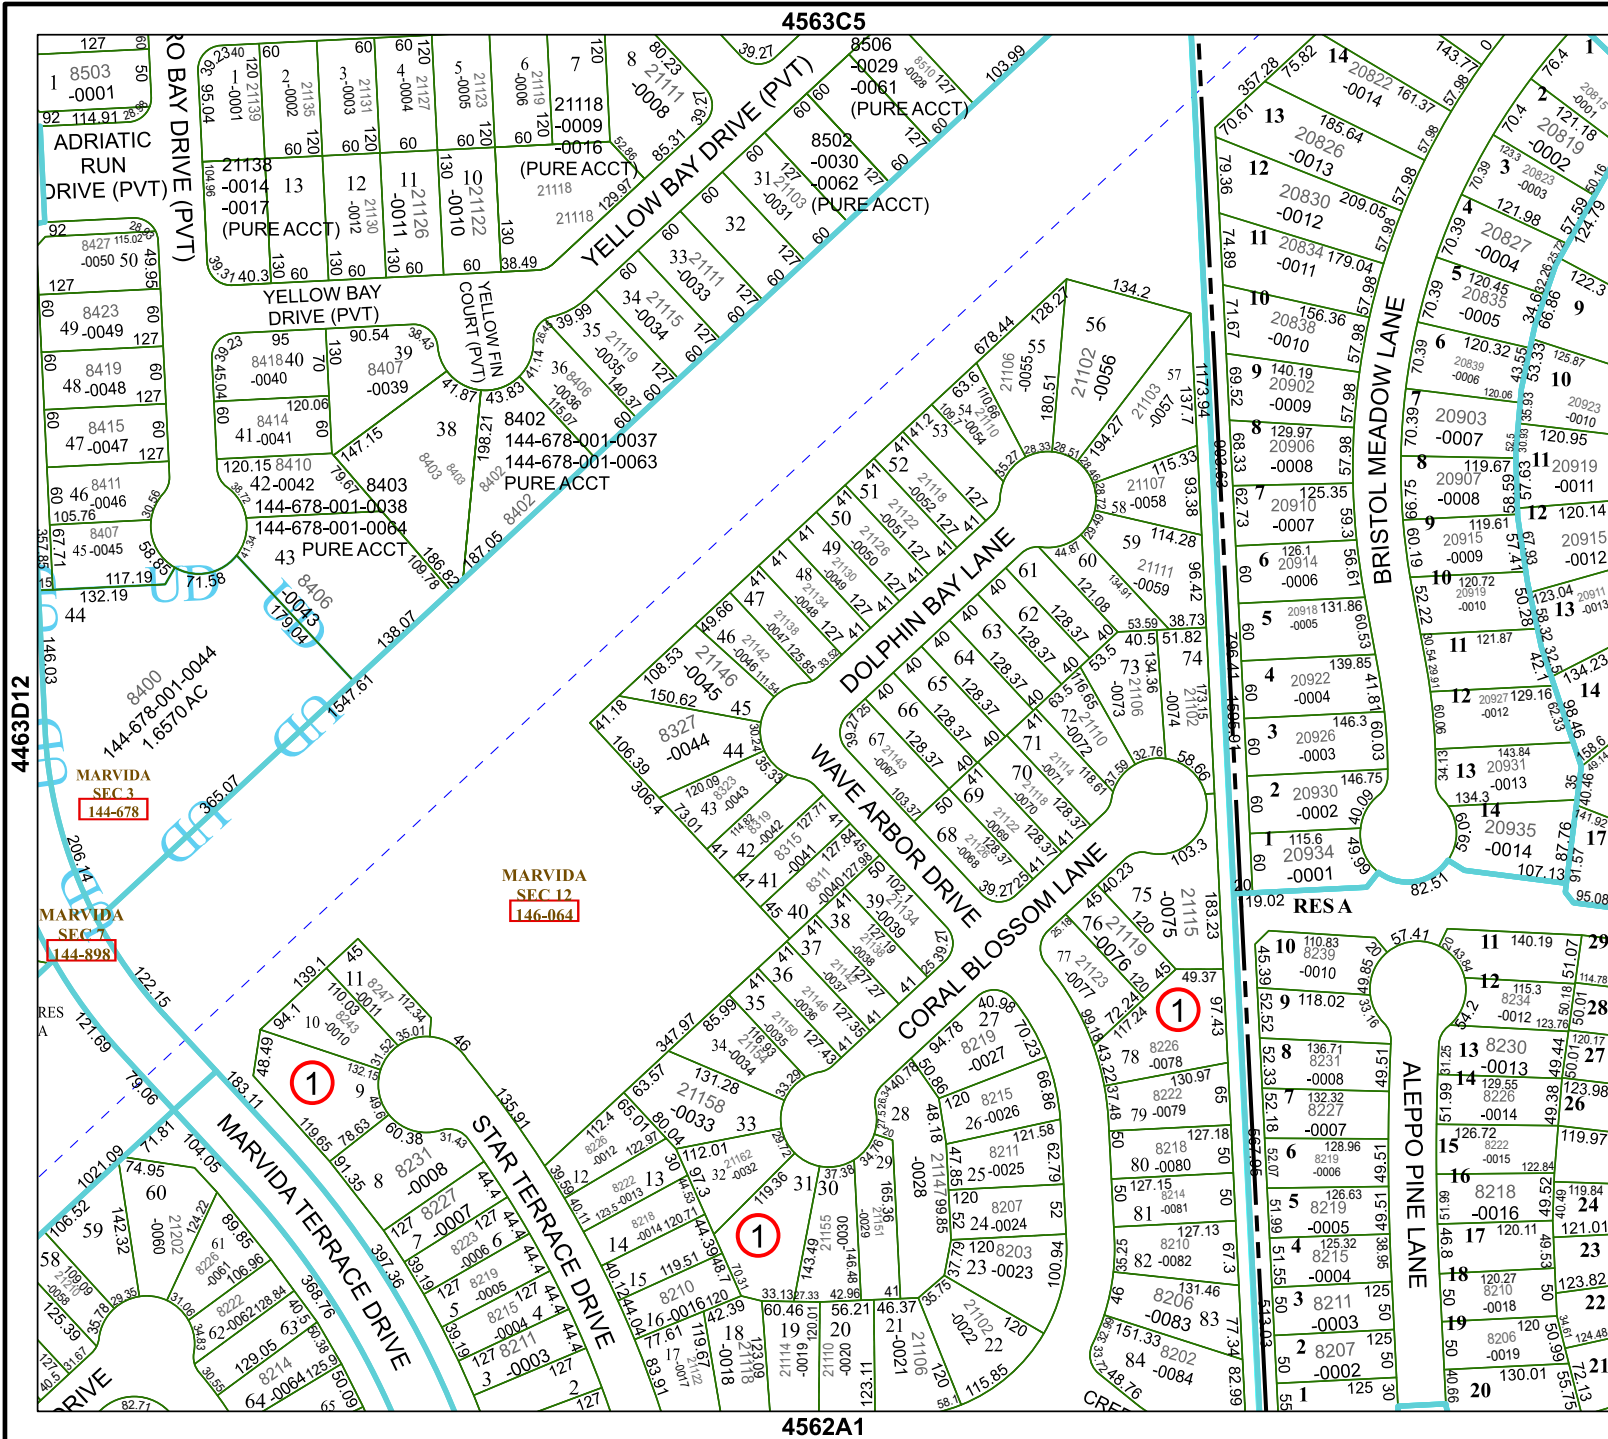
4563C5

4463D12

4562A1

ADRIATIC RUN DRIVE (PVT)

YELLOW BAY DRIVE (PVT)

YELLOW BAY DRIVE (PVT)

YELLOW FIN COURT (PVT)

8402
144-678-001-0037
144-678-001-0063
PURE ACCT

8403
144-678-001-0038
144-678-001-0064
PURE ACCT

8400
144-678-001-0044
1.6570 AC

MARVIDA SEC 3
144-678

MARVIDA SEC 12
146-064

MARVIDA SEC 7
144-898

DOLPHIN BAY LANE

WAVE ARBOR DRIVE

CORAL BLOSSOM LANE

STAR TERRACE DRIVE

MARVIDA TERRACE DRIVE

BRISTOL MEADOW LANE

ALEPPO PINE LANE

RES A

RES A

8506
-0029
-0061
(PURE ACCT)

8502
-0030
-0062
(PURE ACCT)

21118
-0009
-0016
(PURE ACCT)

21138
-0014
-0017
(PURE ACCT)

8503
-0001

1

1

1